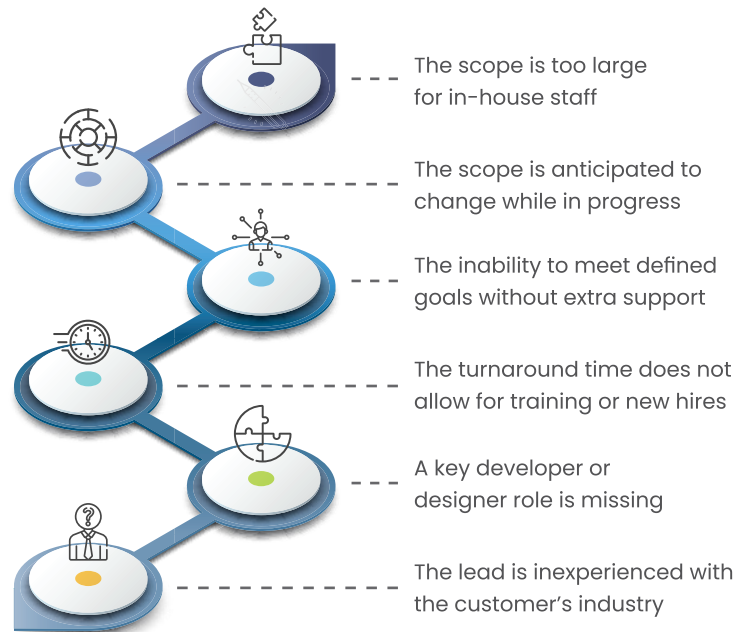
The scope is too large for in-house staff

The scope is anticipated to change while in progress

The inability to meet defined goals without extra support

The turnaround time does not allow for training or new hires

A key developer or designer role is missing

The lead is inexperienced with the customer’s industry